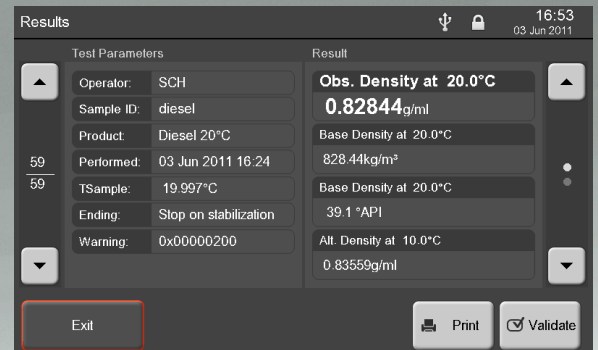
Results

16:53
03 Jun 2011

Test Parameters

| Operator: | SCH |
|---|---|
| Sample ID: | diesel |
| Product: | Diesel 20°C |
| Performed: | 03 Jun 2011 16:24 |
| TSample: | 19.997°C |
| Ending: | Stop on stabilization |
| Warning: | 0x00000200 |

59
59

Result

Obs. Density at 20.0°C
0.82844g/ml

Base Density at 20.0°C
828.44kg/m³

Base Density at 20.0°C
39.1 °API

Alt. Density at 10.0°C
0.83559g/ml

Exit

Print

Validate